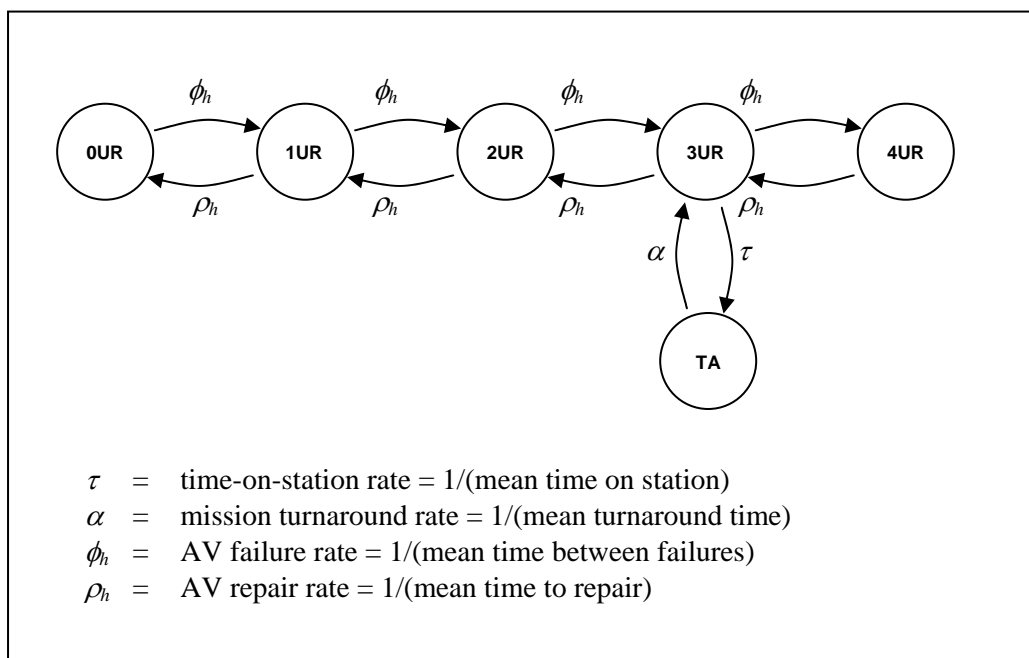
$\phi_h$ $\phi_h$ $\phi_h$ $\phi_h$

0UR 1UR 2UR 3UR 4UR

$\rho_h$ $\rho_h$ $\rho_h$ $\rho_h$

$\alpha$ $\tau$

TA

$\tau$ = time-on-station rate = 1/(mean time on station)
$\alpha$ = mission turnaround rate = 1/(mean turnaround time)
$\phi_h$ = AV failure rate = 1/(mean time between failures)
$\rho_h$ = AV repair rate = 1/(mean time to repair)